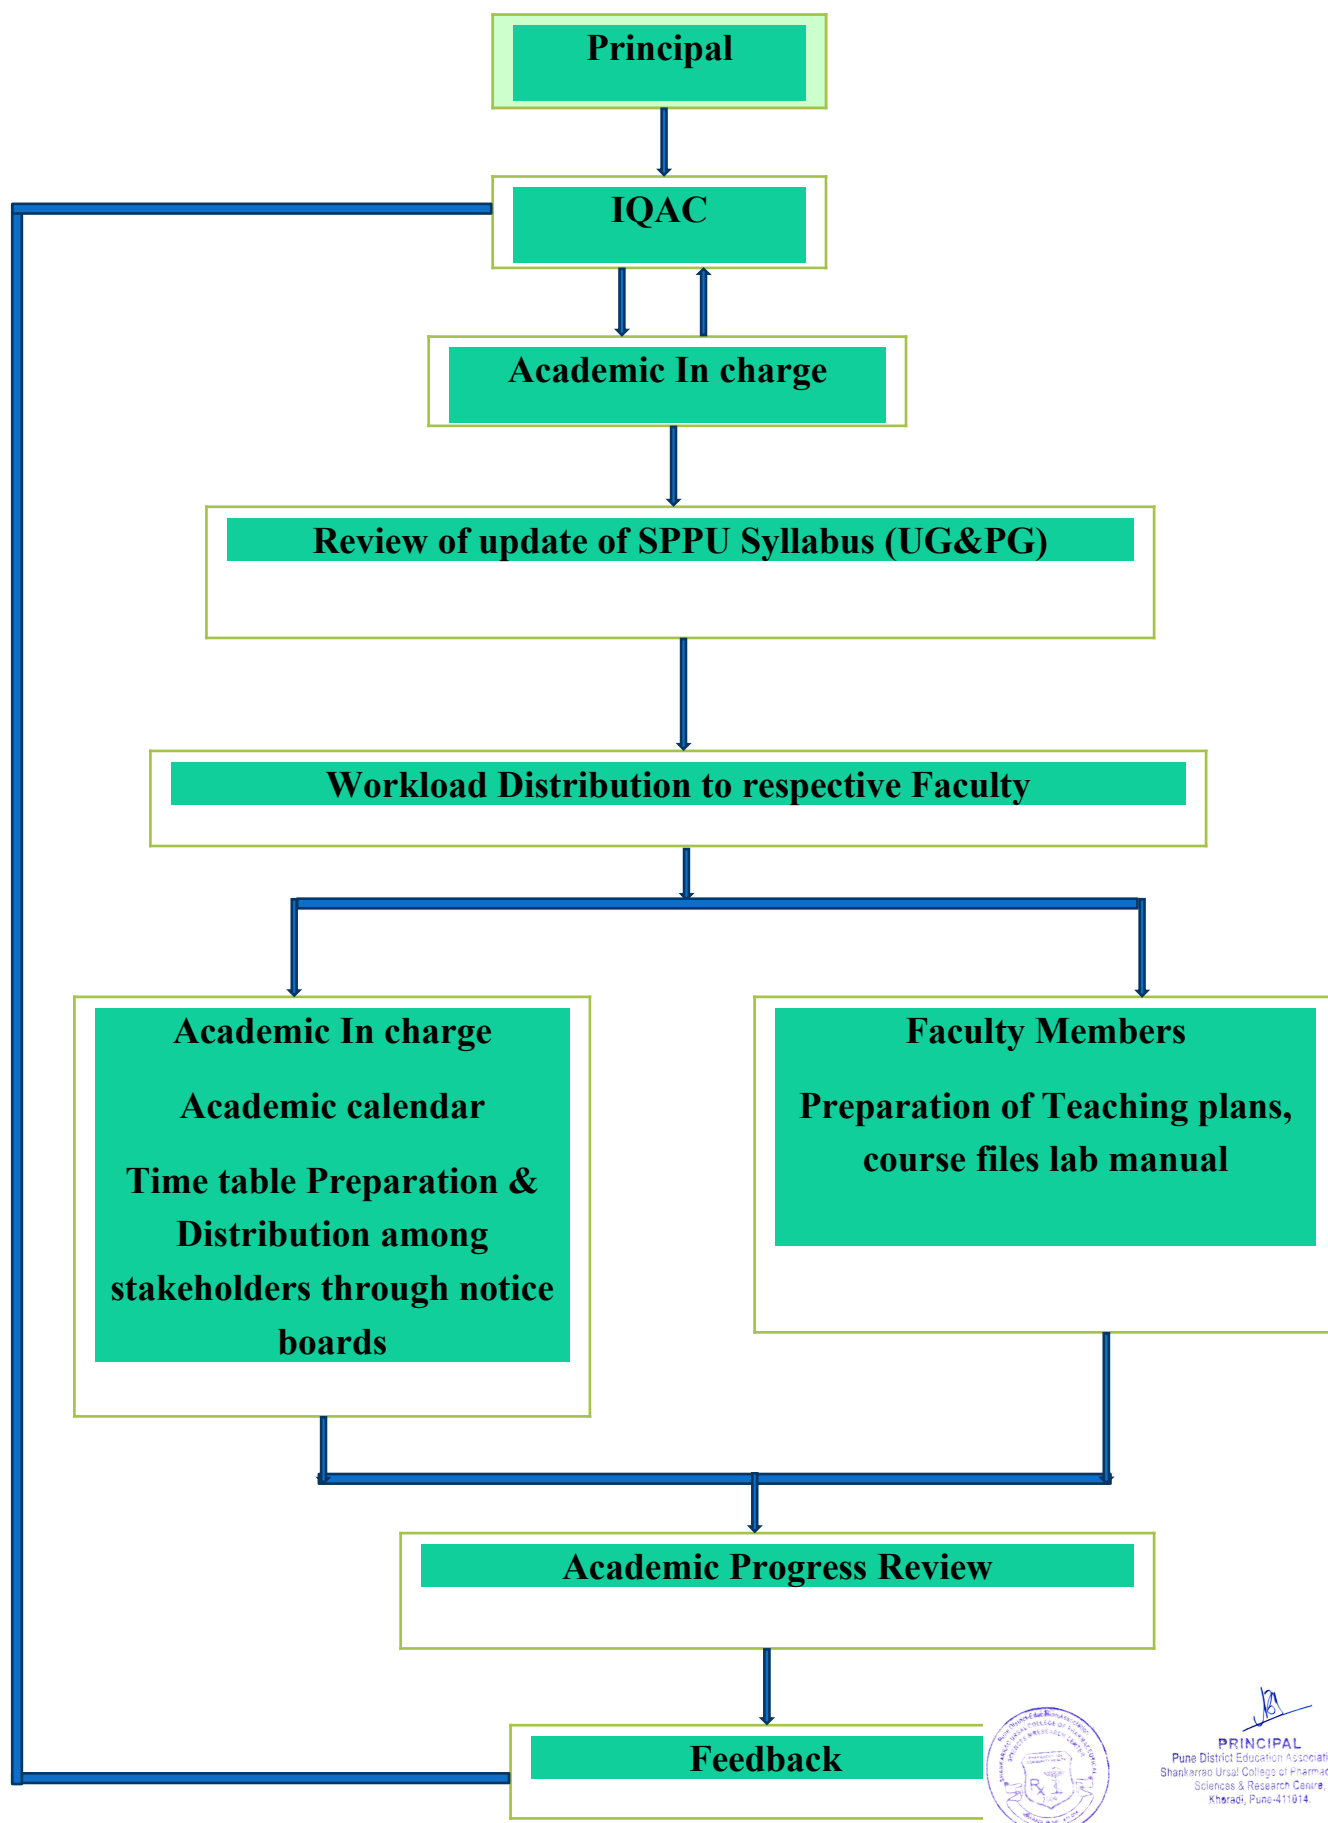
Principal

IQAC

Academic In charge

Review of update of SPPU Syllabus (UG&PG)

Workload Distribution to respective Faculty

Academic In charge

Academic calendar

Time table Preparation & Distribution among stakeholders through notice boards

Faculty Members

Preparation of Teaching plans, course files lab manual

Academic Progress Review

Feedback

PRINCIPAL
Pune District Education Associati
Shankarrao Ursal College of Pharmac
Sciences & Research Centre,
Kharadi, Pune-411014.